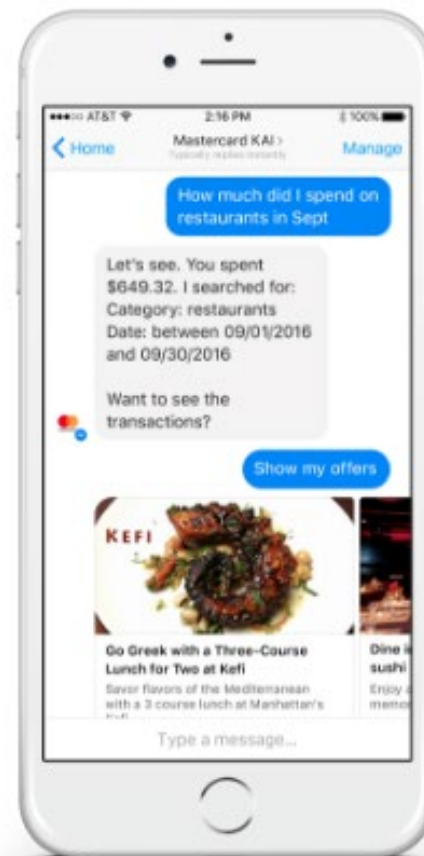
●●●○○ AT&T
2:16 PM
100%

Home
Mastercard KAI >
Typically replies instantly
Manage

How much did I spend on restaurants in Sept

Let's see. You spent $649.32. I searched for:
Category: restaurants
Date: between 09/01/2016 and 09/30/2016

Want to see the transactions?

Show my offers

KEFI

Go Greek with a Three-Course Lunch for Two at Kefi
Savor flavors of the Mediterranean with a 3 course lunch at Manhattan's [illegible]

Dine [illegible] sushi
Enjoy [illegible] memo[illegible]

Type a message...